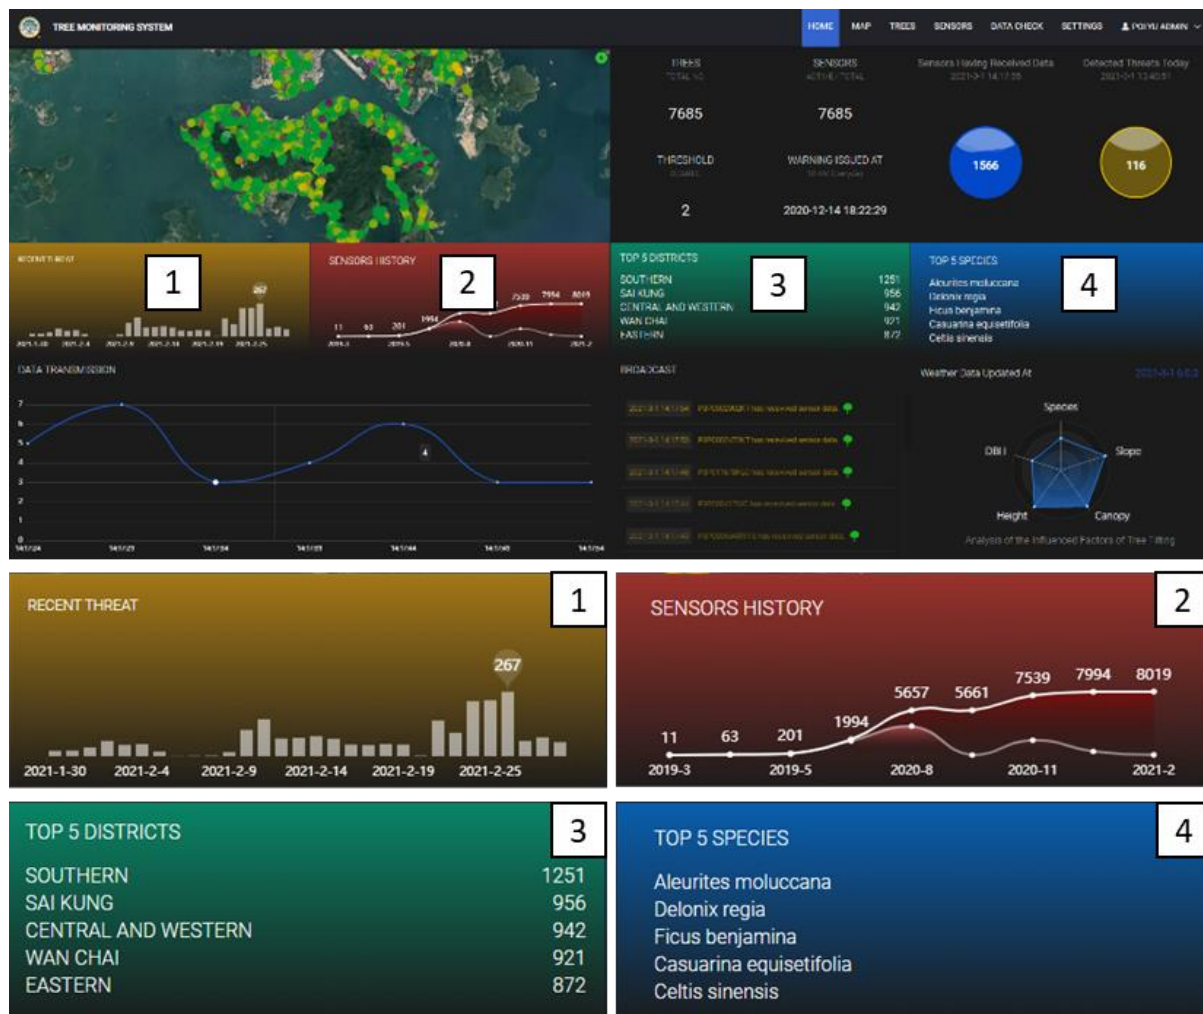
TREE MONITORING SYSTEM

HOME MAP TREES SENSORS DATA CHECK SETTINGS POLYU ADMIN

TREES
TOTAL NO.

SENSORS
ACTIVE / TOTAL

Sensors Having Received Data
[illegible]

Detected Threats Today
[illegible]

7685

7685

THRESHOLD
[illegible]

WARNING ISSUED AT
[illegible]

2

2020-12-14 18:22:29

1566

116

RECENT THREAT
1

SENSORS HISTORY
2

267

11 63 201 1994 7539 7994 8019

TOP 5 DISTRICTS
3
SOUTHERN 1251
SAI KUNG 956
CENTRAL AND WESTERN 942
WAN CHAI 921
EASTERN 872

TOP 5 SPECIES
4
Aleurites moluccana
Delonix regia
Ficus benjamina
Casuarina equisetifolia
Celtis sinensis

DATA TRANSMISSION

7
6
5
4
3
2
1
0

4

BROADCAST

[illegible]
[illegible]
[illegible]
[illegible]
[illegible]

Weather Data Updated At
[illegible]

Species
DBH
Slope
Height
Canopy
Analysis of the Influenced Factors of Tree Tilting

RECENT THREAT
1
267
2021-1-30 2021-2-4 2021-2-9 2021-2-14 2021-2-19 2021-2-25

SENSORS HISTORY
2
11 63 201 1994 5657 5661 7539 7994 8019
2019-3 2019-5 2020-8 2020-11 2021-2

TOP 5 DISTRICTS
3
| SOUTHERN | 1251 |
|---|---|
| SAI KUNG | 956 |
| CENTRAL AND WESTERN | 942 |
| WAN CHAI | 921 |
| EASTERN | 872 |

TOP 5 SPECIES
4
Aleurites moluccana
Delonix regia
Ficus benjamina
Casuarina equisetifolia
Celtis sinensis